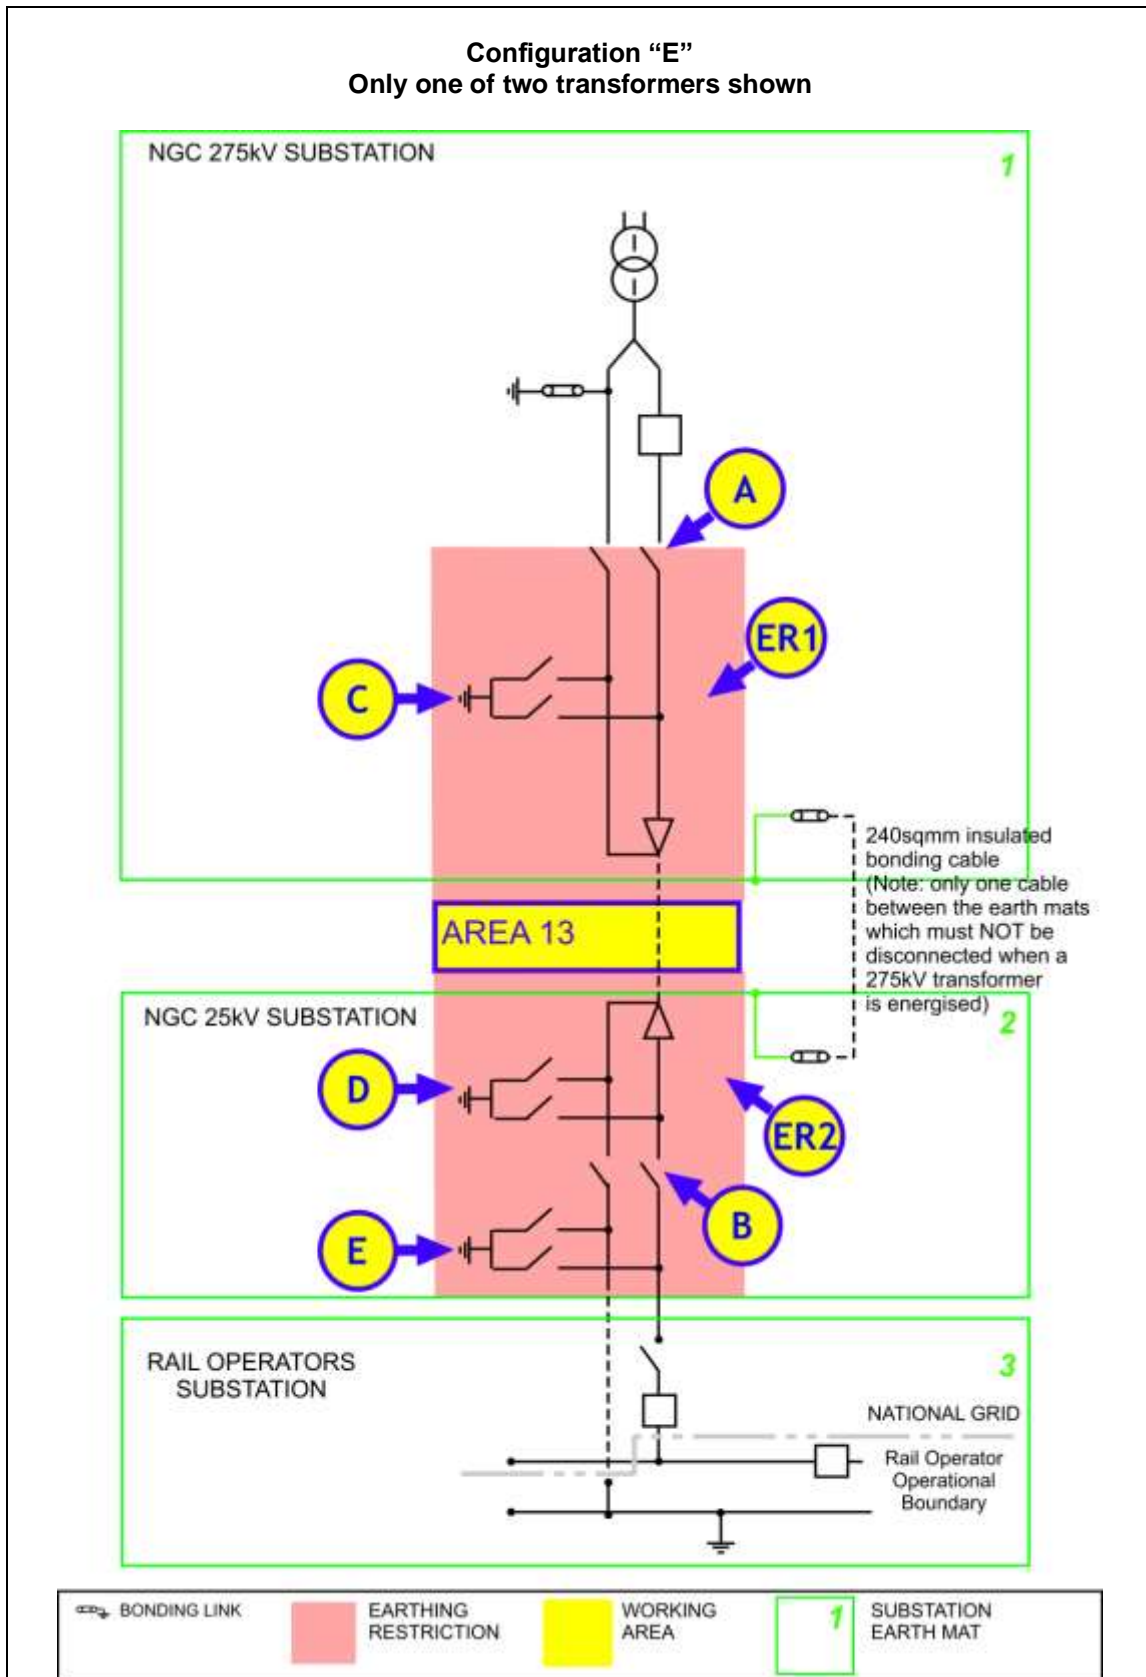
Configuration “E”
Only one of two transformers shown

NGC 275kV SUBSTATION

1

A

ER1

C

240sqmm insulated bonding cable (Note: only one cable between the earth mats which must NOT be disconnected when a 275kV transformer is energised)

AREA 13

NGC 25kV SUBSTATION

2

D

ER2

B

E

RAIL OPERATORS SUBSTATION

3

NATIONAL GRID

Rail Operator Operational Boundary

BONDING LINK

EARTHING RESTRICTION

WORKING AREA

1

SUBSTATION EARTH MAT